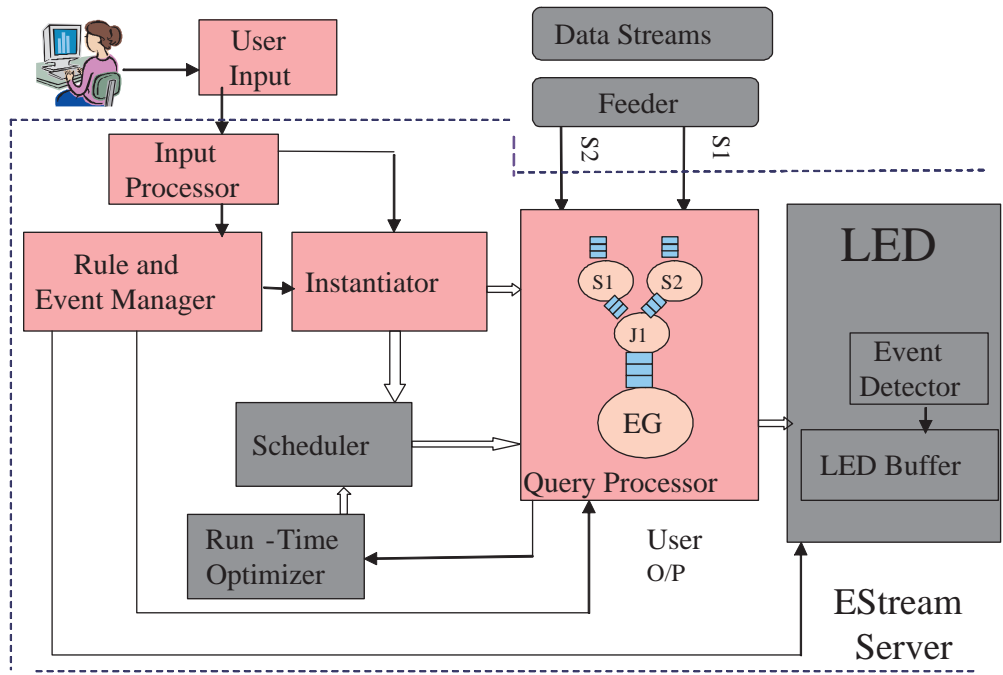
User Input

Data Streams

Feeder

S2

S1

Input Processor

Rule and Event Manager

Instantiator

S1

S2

J1

EG

LED

Event Detector

LED Buffer

Scheduler

Query Processor

Run -Time Optimizer

User O/P

EStream Server